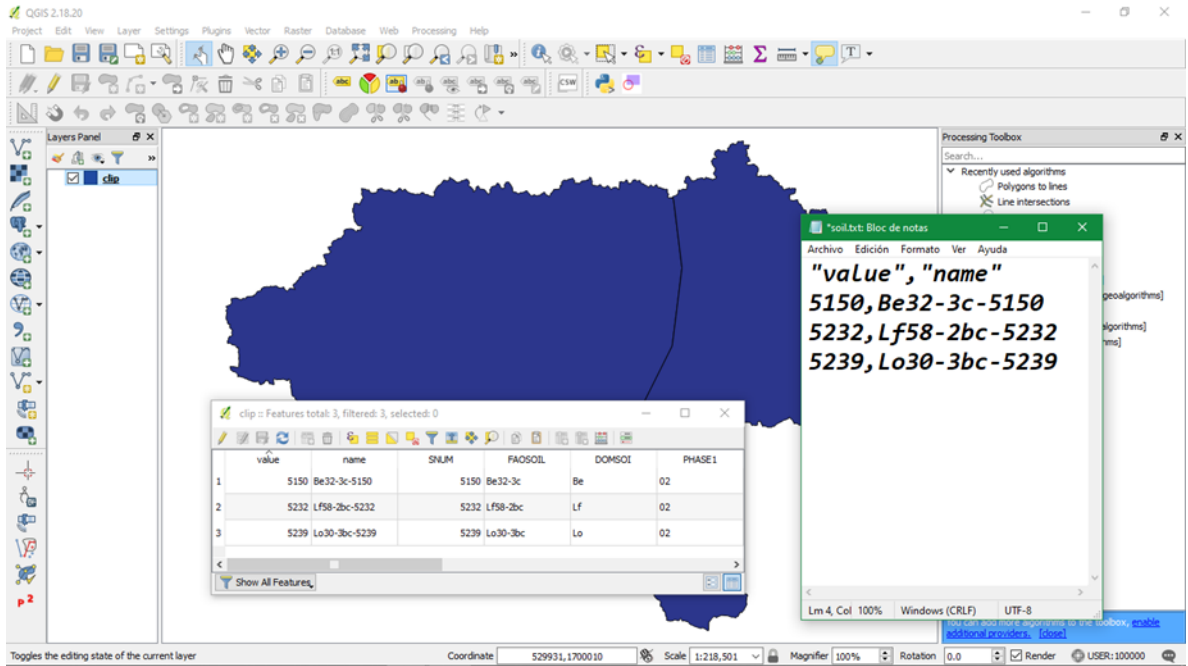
QGIS 2.18.20

Project Edit View Layer Settings Plugins Vector Raster Database Web Processing Help

Layers Panel

clip

Processing Toolbox

Search...

Recently used algorithms

Polygons to lines

Line intersections

geoalgorithms]

algorithms]

hms]

*soil.txt: Bloc de notas

Archivo Edición Formato Ver Ayuda

"value","name"
5150,Be32-3c-5150
5232,Lf58-2bc-5232
5239,Lo30-3bc-5239

Lín 4, Col 100% Windows (CRLF) UTF-8

clip :: Features total: 3, filtered: 3, selected: 0

| | value | name | SNUM | FAOSOIL | DOMSOI | PHASE1 |
|---|---|---|---|---|---|---|
| 1 | 5150 | Be32-3c-5150 | 5150 | Be32-3c | Be | 02 |
| 2 | 5232 | Lf58-2bc-5232 | 5232 | Lf58-2bc | Lf | 02 |
| 3 | 5239 | Lo30-3bc-5239 | 5239 | Lo30-3bc | Lo | 02 |

Show All Features

You can add more algorithms to the toolbox, enable additional providers. [close]

Toggles the editing state of the current layer

Coordinate 529931,1700010 Scale 1:218,501 Magnifier 100% Rotation 0.0 Render USER:100000